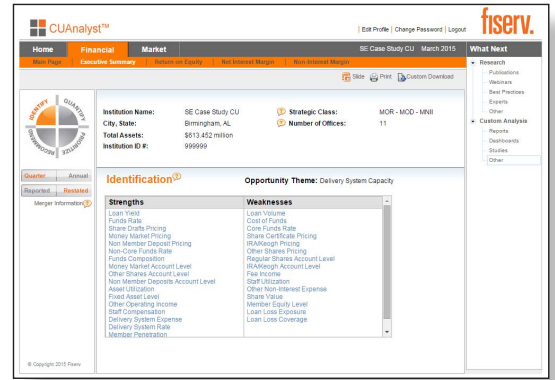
CUAnalyst™

Edit Profile | Change Password | Logout

fiserv.

Home | Financial | Market

SE Case Study CU March 2015

What Next

Main Page | Executive Summary | Return on Equity | Net Interest Margin | Non-Interest Margin

Slide | Print | Custom Download

IDENTIFY QUANTIFY PRIORITIZE RECOMMEND

Institution Name: SE Case Study CU
City, State: Birmingham, AL
Total Assets: $613.452 million
Institution ID #: 999999

Strategic Class: MOR - MOD - MNII
Number of Offices: 11

Quarter | Annual
Reported | Restated
Merger Information

Identification

Opportunity Theme: Delivery System Capacity

| Strengths | Weaknesses |
|---|---|
| Loan Yield | Loan Volume |
| Funds Rate | Cost of Funds |
| Share Drafts Pricing | Core Funds Rate |
| Money Market Pricing | Share Certificate Pricing |
| Non Member Deposit Pricing | IRA/Keogh Pricing |
| Non-Core Funds Rate | Other Shares Pricing |
| Funds Composition | Regular Shares Account Level |
| Money Market Account Level | IRA/Keogh Account Level |
| Other Shares Account Level | Fee Income |
| Non Member Deposits Account Level | Staff Utilization |
| Asset Utilization | Other Non-Interest Expense |
| Fixed Asset Level | Share Value |
| Other Operating Income | Member Equity Level |
| Staff Compensation | Loan Loss Exposure |
| Delivery System Expense | Loan Loss Coverage |
| Delivery System Rate | |
| Member Penetration | |

© Copyright 2015 Fiserv

Research
Publications
Webinars
Best Practices
Experts
Other
Custom Analysis
Reports
Dashboards
Studies
Other